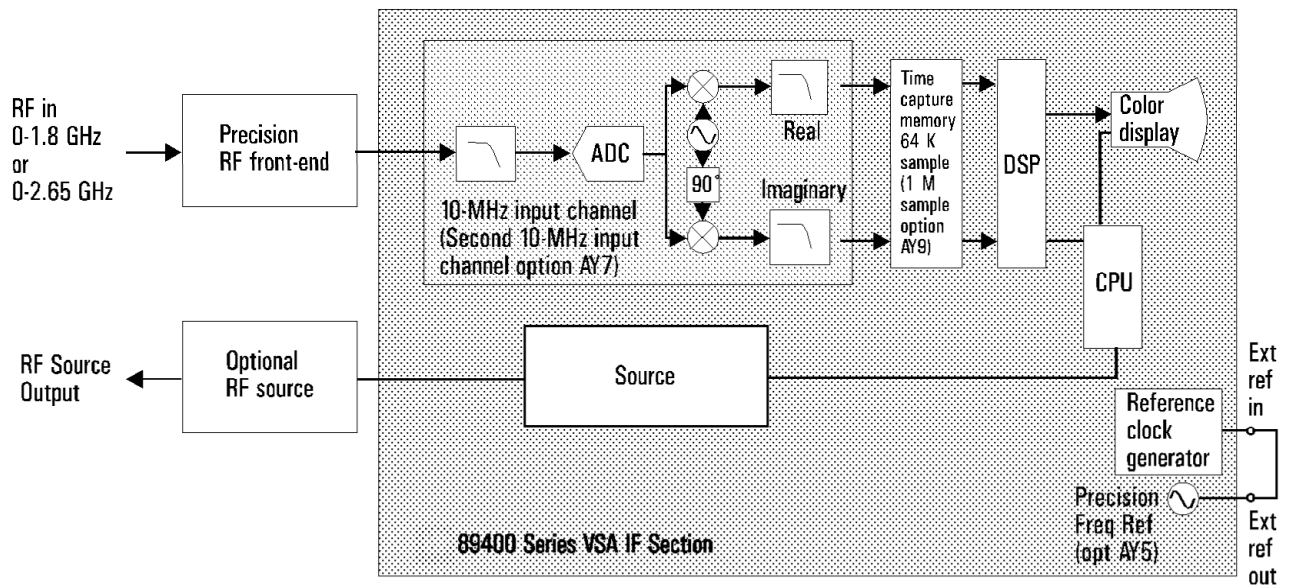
RF in
0-1.8 GHz
or
0-2.65 GHz

Precision
RF front-end

ADC

90°

Real

Imaginary

10-MHz input channel
(Second 10-MHz input channel option AY7)

Time capture memory 64 K sample (1 M sample option AY9)

DSP

Color display

CPU

RF Source Output

Optional
RF source

Source

Ext ref in

Reference clock generator

Precision Freq Ref (opt AY5)

Ext ref out

89400 Series VSA IF Section